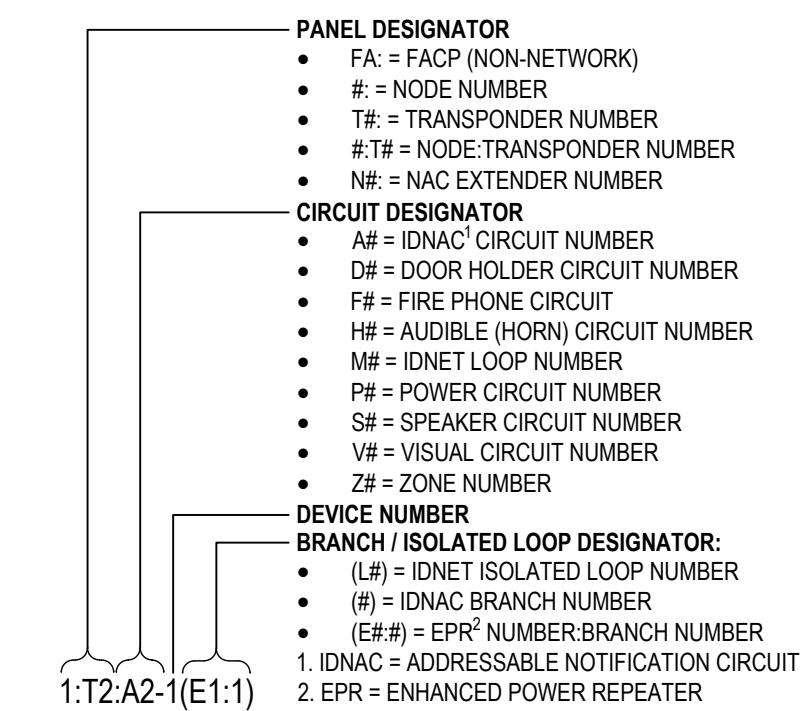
**PANEL DESIGNATOR**
- FA: = FACP (NON-NETWORK)
- #: = NODE NUMBER
- T#: = TRANSPONDER NUMBER
- #:T# = NODE:TRANSPONDER NUMBER
- N#: = NAC EXTENDER NUMBER

**CIRCUIT DESIGNATOR**
- A# = IDNAC$^1$ CIRCUIT NUMBER
- D# = DOOR HOLDER CIRCUIT NUMBER
- F# = FIRE PHONE CIRCUIT
- H# = AUDIBLE (HORN) CIRCUIT NUMBER
- M# = IDNET LOOP NUMBER
- P# = POWER CIRCUIT NUMBER
- S# = SPEAKER CIRCUIT NUMBER
- V# = VISUAL CIRCUIT NUMBER
- Z# = ZONE NUMBER

**DEVICE NUMBER**

**BRANCH / ISOLATED LOOP DESIGNATOR:**
- (L#) = IDNET ISOLATED LOOP NUMBER
- (#) = IDNAC BRANCH NUMBER
- (E#:#) = EPR$^2$ NUMBER:BRANCH NUMBER

1. IDNAC = ADDRESSABLE NOTIFICATION CIRCUIT
2. EPR = ENHANCED POWER REPEATER

1:T2:A2-1(E1:1)